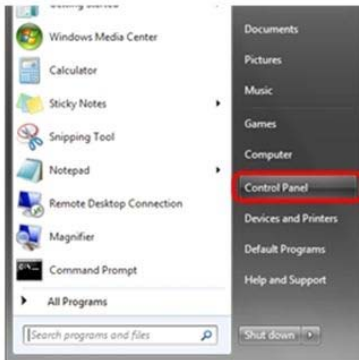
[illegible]

Windows Media Center

Calculator

Sticky Notes

Snipping Tool

Notepad

Remote Desktop Connection

Magnifier

Command Prompt

All Programs

Search programs and files

Documents

Pictures

Music

Games

Computer

Control Panel

Devices and Printers

Default Programs

Help and Support

Shut down